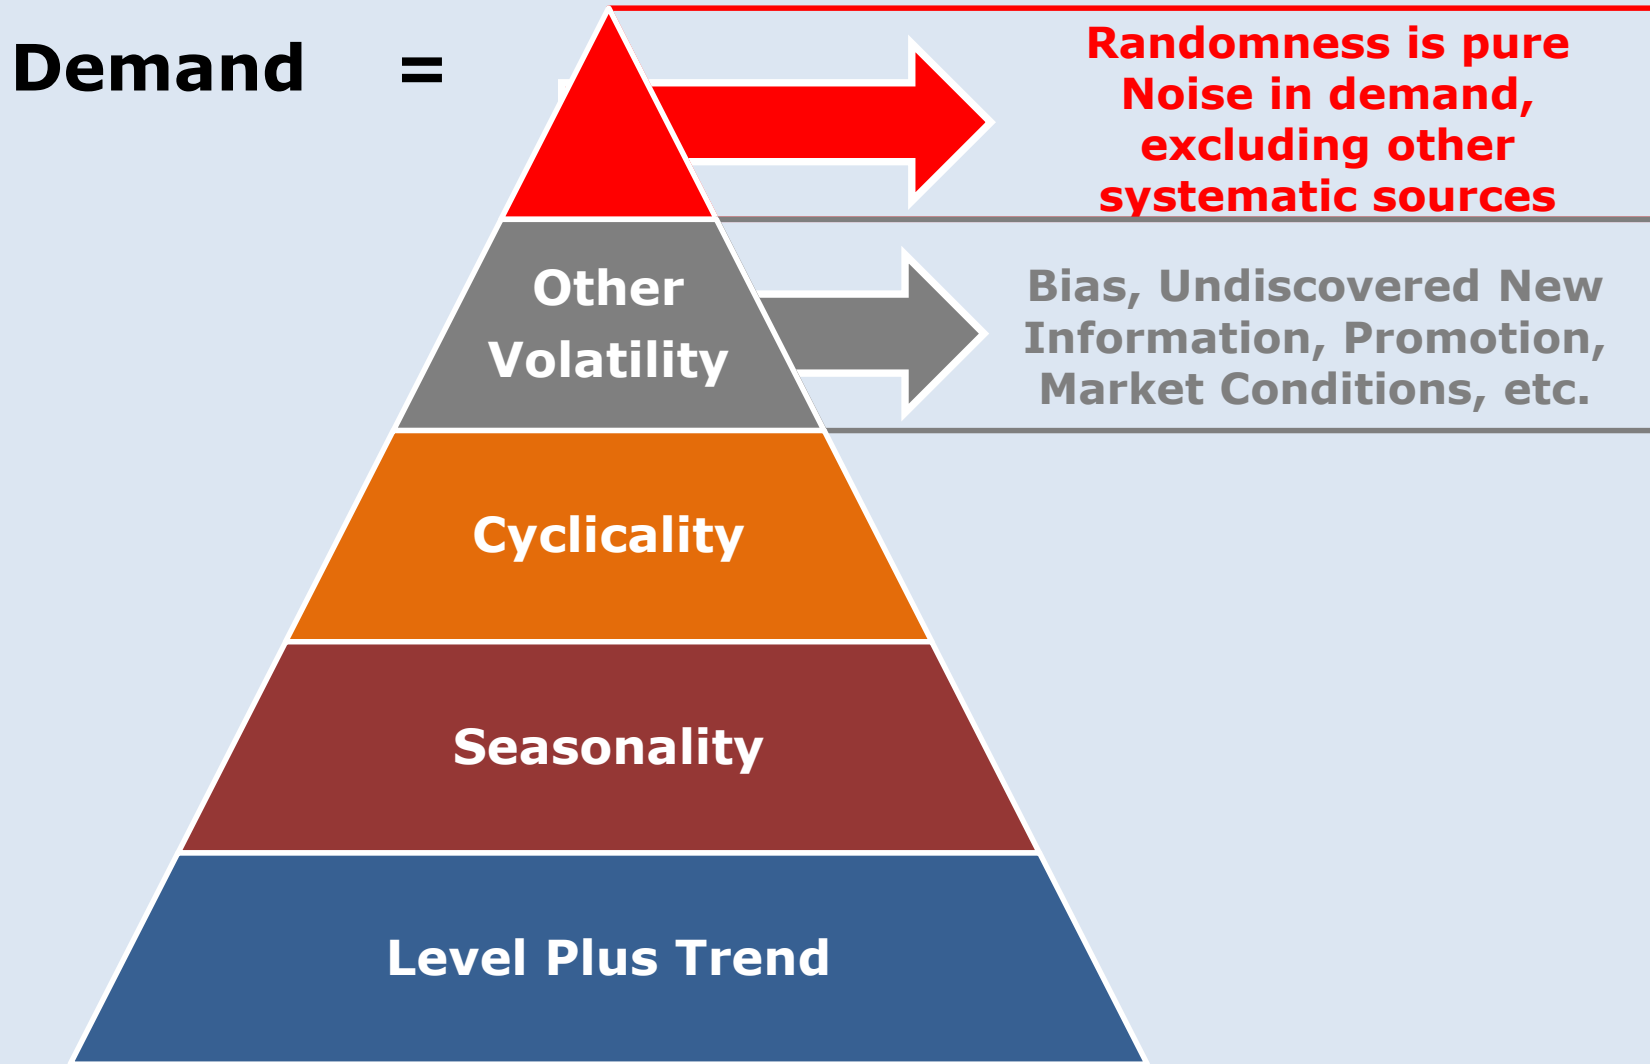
Demand =

Randomness is pure Noise in demand, excluding other systematic sources

Other Volatility

Bias, Undiscovered New Information, Promotion, Market Conditions, etc.

Cyclicality

Seasonality

Level Plus Trend